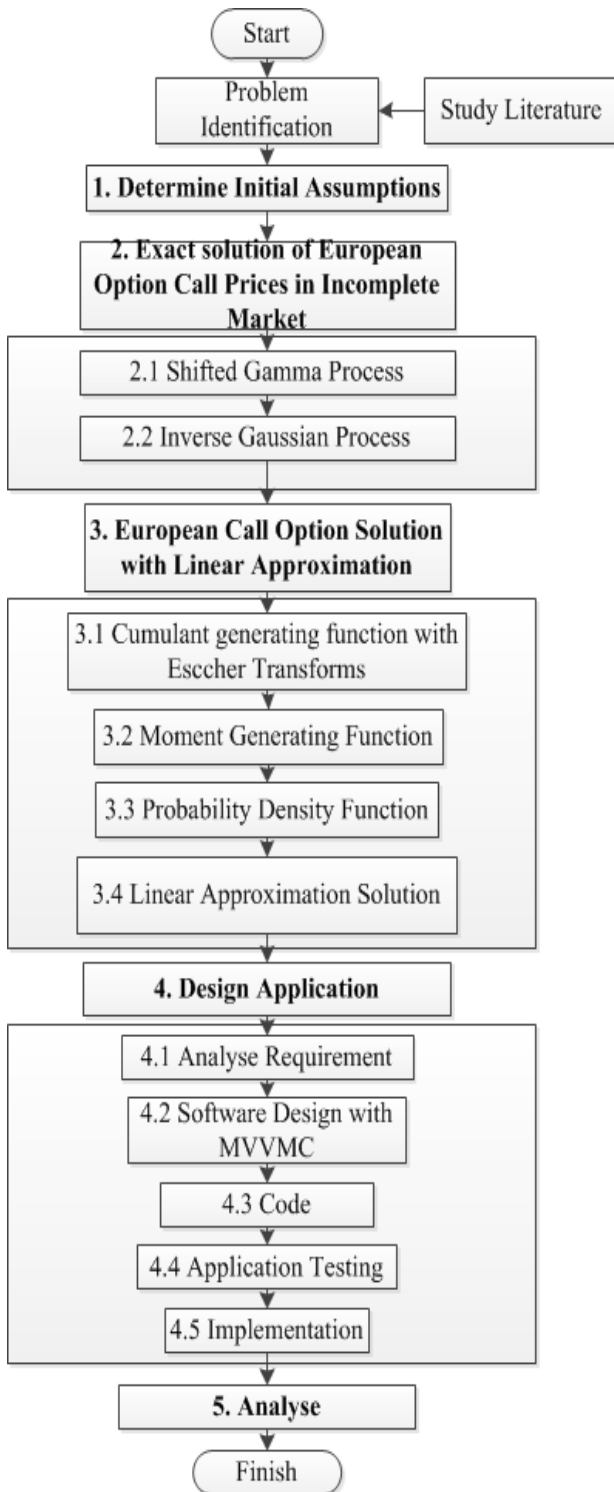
Start

Problem Identification

Study Literature

1. Determine Initial Assumptions

2. Exact solution of European Option Call Prices in Incomplete Market

2.1 Shifted Gamma Process

2.2 Inverse Gaussian Process

3. European Call Option Solution with Linear Approximation

3.1 Cumulant generating function with Esccher Transforms

3.2 Moment Generating Function

3.3 Probability Density Function

3.4 Linear Approximation Solution

4. Design Application

4.1 Analyse Requirement

4.2 Software Design with MVVMC

4.3 Code

4.4 Application Testing

4.5 Implementation

5. Analyse

Finish